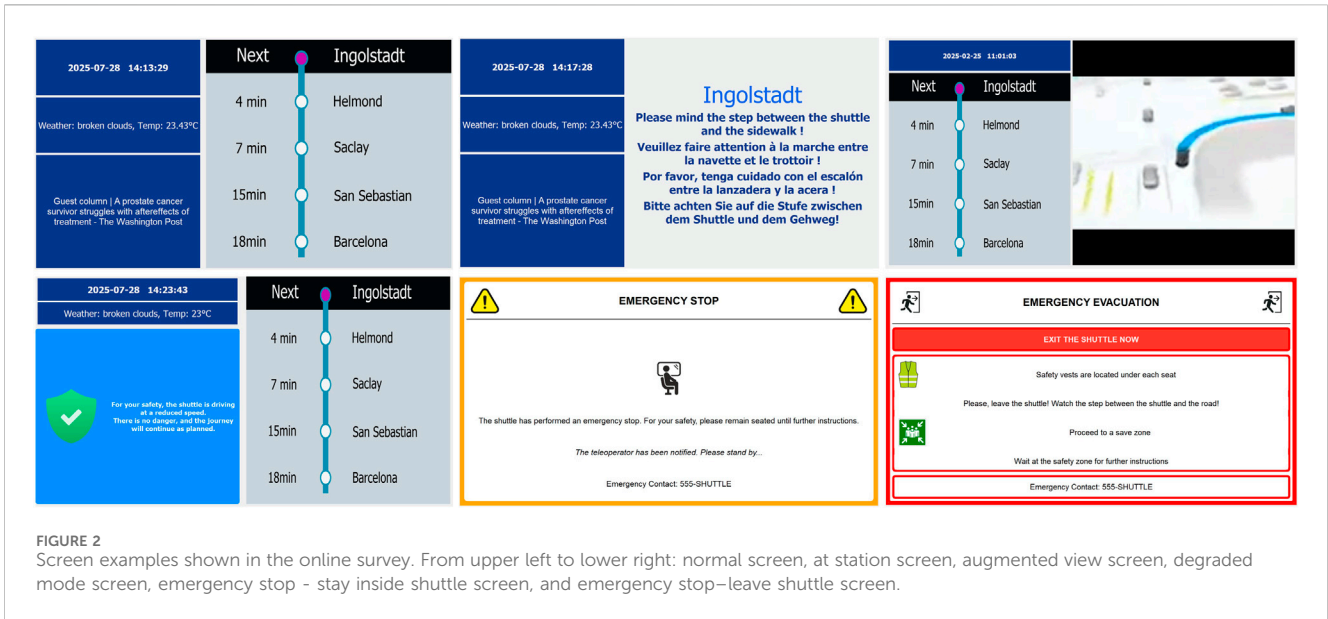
2025-07-28 14:13:29

Weather: broken clouds, Temp: 23.43°C

Guest column | A prostate cancer survivor struggles with aftereffects of treatment - The Washington Post

Next Ingolstadt
4 min Helmond
7 min Saclay
15min San Sebastian
18min Barcelona

2025-07-28 14:17:28

Weather: broken clouds, Temp: 23.43°C

Guest column | A prostate cancer survivor struggles with aftereffects of treatment - The Washington Post

Ingolstadt
Please mind the step between the shuttle and the sidewalk !
Veuillez faire attention à la marche entre la navette et le trottoir !
Por favor, tenga cuidado con el escalón entre la lanzadera y la acera !
Bitte achten Sie auf die Stufe zwischen dem Shuttle und dem Gehweg!

2025-02-25 11:01:03

Next Ingolstadt
4 min Helmond
7 min Saclay
15min San Sebastian
18min Barcelona

2025-07-28 14:23:43

Weather: broken clouds, Temp: 23°C

For your safety, the shuttle is driving at a reduced speed. There is no danger, and the journey will continue as planned.

Next Ingolstadt
4 min Helmond
7 min Saclay
15min San Sebastian
18min Barcelona

EMERGENCY STOP

The shuttle has performed an emergency stop. For your safety, please remain seated until further instructions.

The teleoperator has been notified. Please stand by...

Emergency Contact: 555-SHUTTLE

EMERGENCY EVACUATION

EXIT THE SHUTTLE NOW

Safety vests are located under each seat

Please, leave the shuttle! Watch the step between the shuttle and the road!

Proceed to a save zone

Wait at the safety zone for further instructions

Emergency Contact: 555-SHUTTLE

FIGURE 2
Screen examples shown in the online survey. From upper left to lower right: normal screen, at station screen, augmented view screen, degraded mode screen, emergency stop - stay inside shuttle screen, and emergency stop–leave shuttle screen.